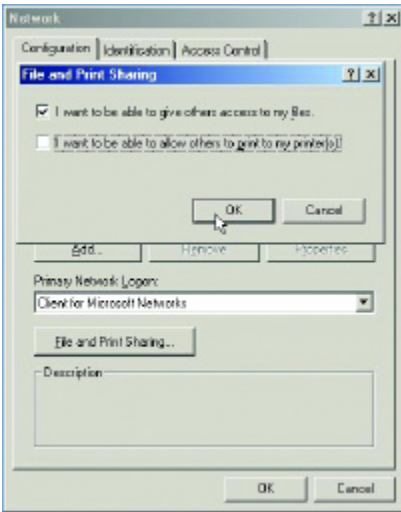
Network ? X

Configuration | Identification | Access Control

File and Print Sharing ? X

I want to be able to give others access to my files.

I want to be able to allow others to print to my printer(s).

OK Cancel

Add... Remove Properties

Primary Network Logon:

Client for Microsoft Networks

File and Print Sharing...

Description

OK Cancel